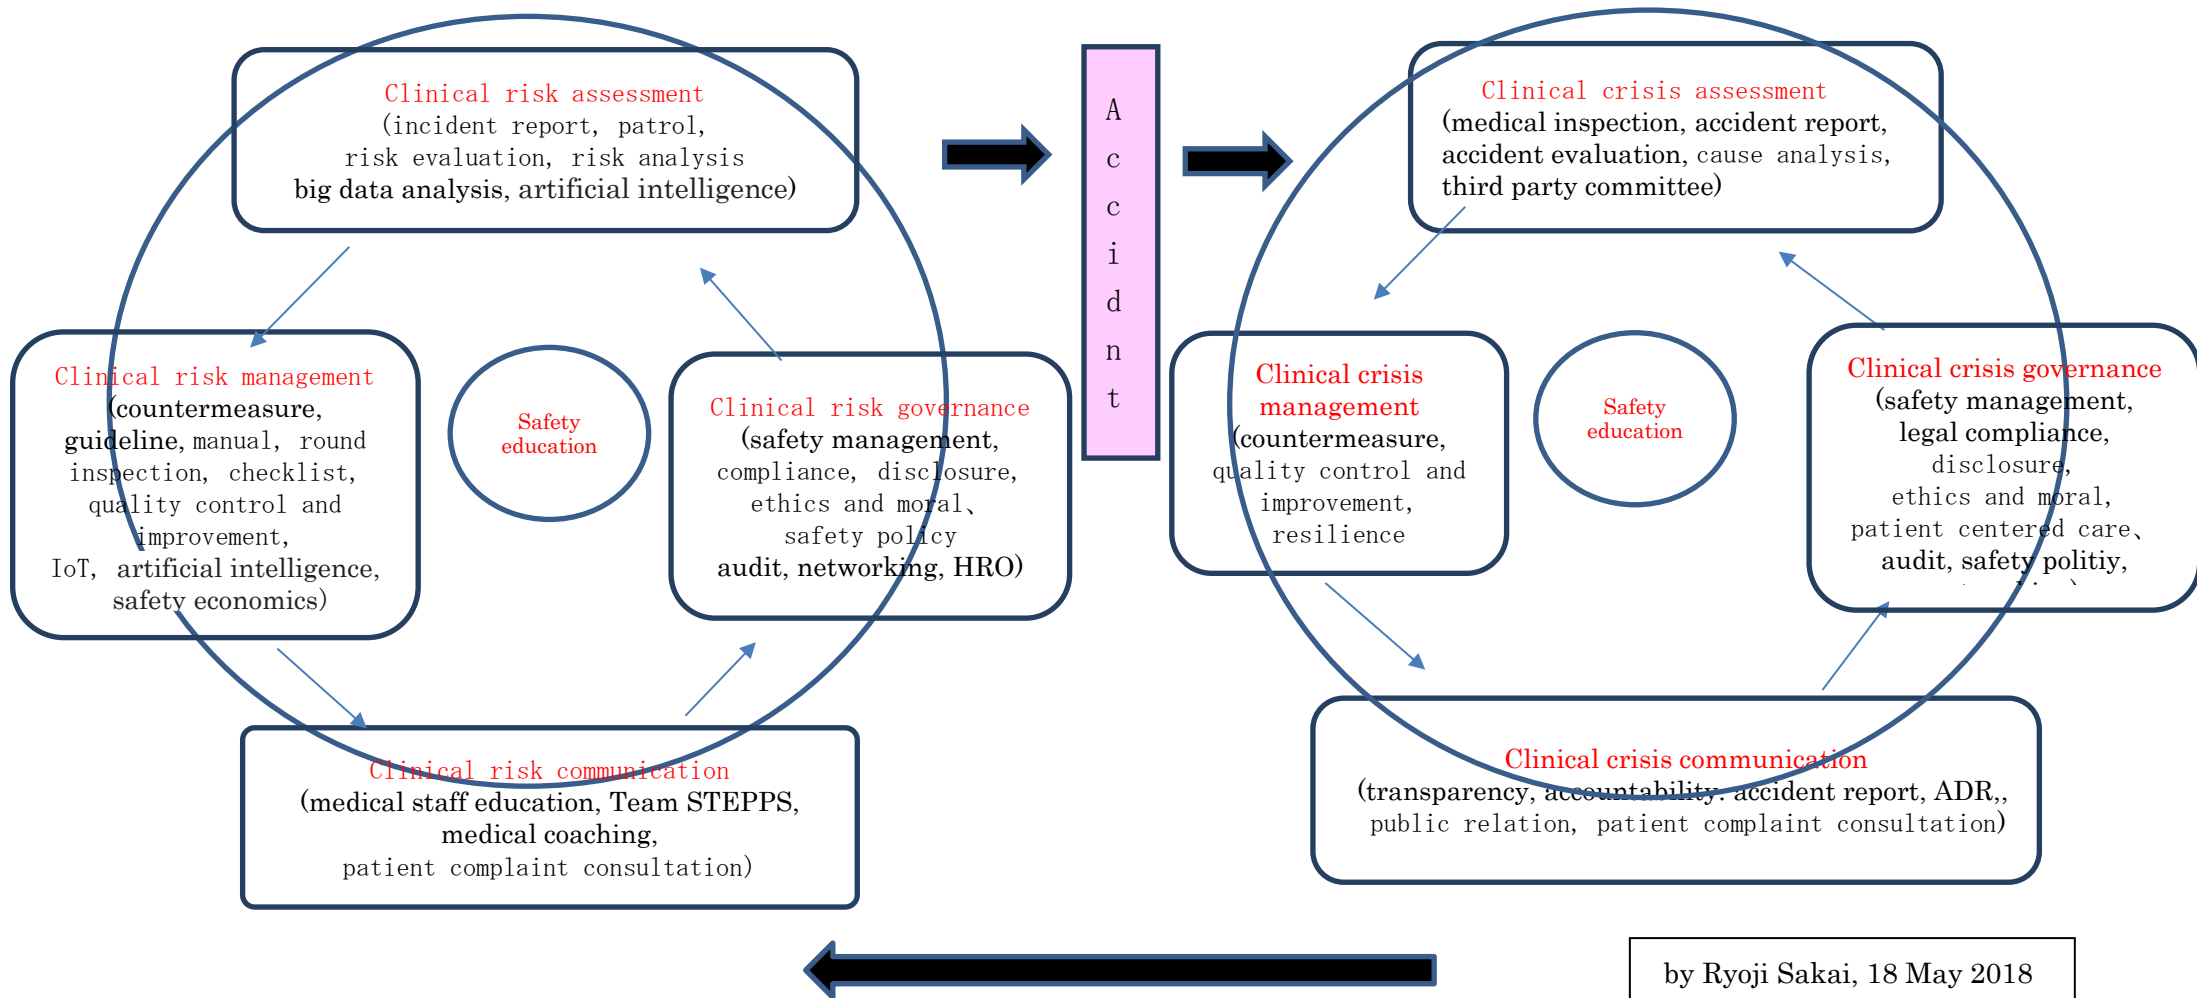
Clinical risk assessment
(incident report, patrol, risk evaluation, risk analysis big data analysis, artificial intelligence)

Clinical risk management
(countermeasure, guideline, manual, round inspection, checklist, quality control and improvement, IoT, artificial intelligence, safety economics)

Safety education

Clinical risk governance
(safety management, compliance, disclosure, ethics and moral、safety policy audit, networking, HRO)

Clinical risk communication
(medical staff education, Team STEPPS, medical coaching, patient complaint consultation)

A c c i d n t

Clinical crisis assessment
(medical inspection, accident report, accident evaluation, cause analysis, third party committee)

Clinical crisis management
(countermeasure, quality control and improvement, resilience

Safety education

Clinical crisis governance
(safety management, legal compliance, disclosure, ethics and moral, patient centered care、audit, safety politiy, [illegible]

Clinical crisis communication
(transparency, accountability. accident report, ADR,, public relation, patient complaint consultation)

by Ryoji Sakai, 18 May 2018